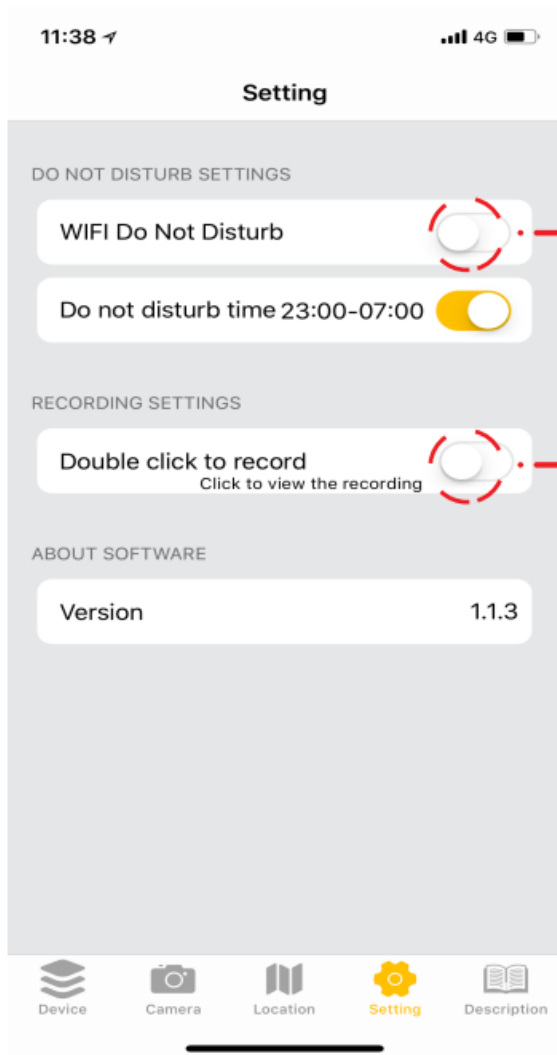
11:38

4G

Setting

DO NOT DISTURB SETTINGS

WIFI Do Not Disturb

Do not disturb time 23:00-07:00

RECORDING SETTINGS

Double click to record
Click to view the recording

ABOUT SOFTWARE

Version 1.1.3

Device Camera Location Setting Description